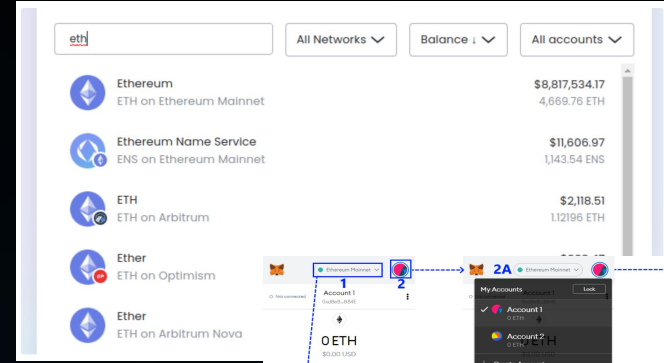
eth

All Networks

Balance ↓

All accounts

Ethereum
ETH on Ethereum Mainnet
$8,817,534.17
4,669.76 ETH

Ethereum Name Service
ENS on Ethereum Mainnet
$11,606.97
1,143.54 ENS

ETH
ETH on Arbitrum
$2,118.51
1.12196 ETH

Ether
ETH on Optimism
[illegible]

Ether
ETH on Arbitrum Nova

Ethereum Mainnet
1
2
Not connected
Account 1
0x8b8...f84E
0 ETH
$0.00 USD

2A
Ethereum Mainnet
My Accounts
Lock
Account 1
0 ETH
Account 2
0 ETH